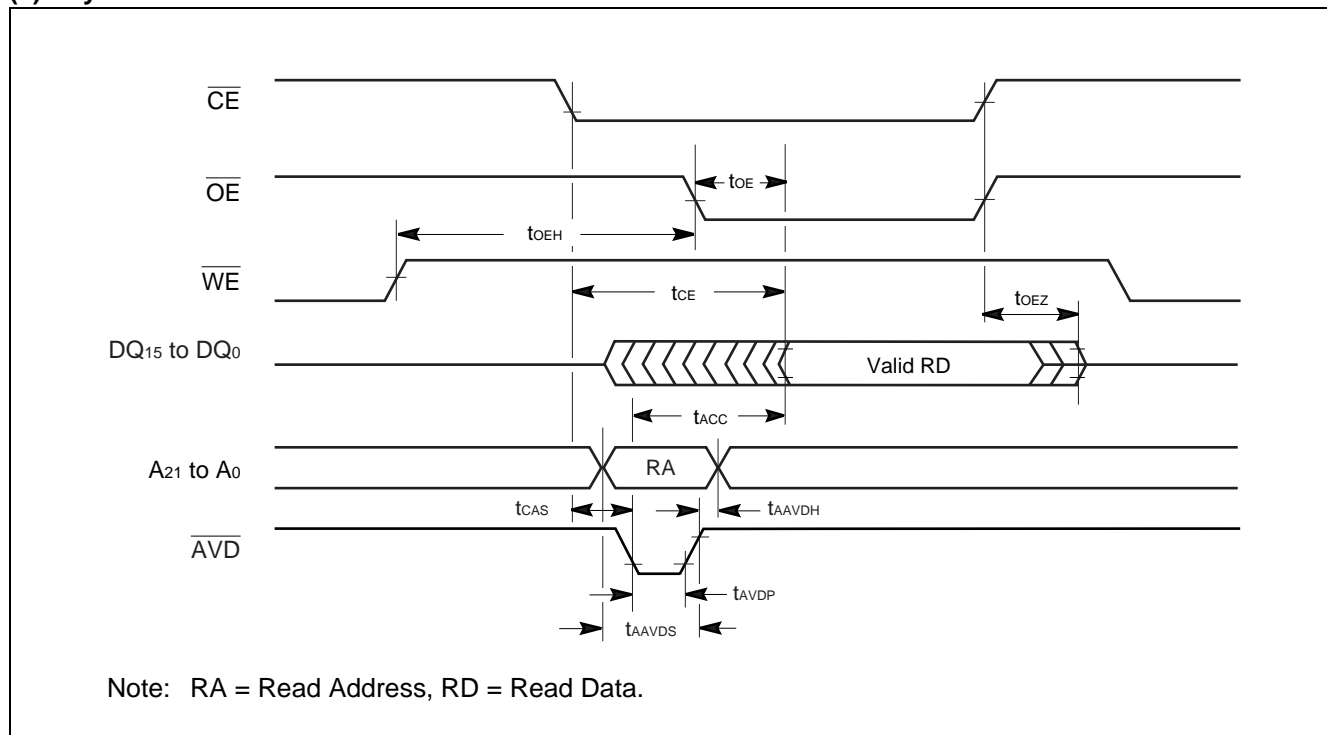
$\overline{CE}$

$\overline{OE}$

$t_{OE}$

$t_{OEH}$

$\overline{WE}$

$t_{CE}$

$t_{OEZ}$

$DQ_{15}$ to $DQ_0$

Valid RD

$t_{ACC}$

$A_{21}$ to $A_0$

RA

$t_{CAS}$

$t_{AAVDH}$

$\overline{AVD}$

$t_{AVDP}$

$t_{AAVDS}$

Note: RA = Read Address, RD = Read Data.